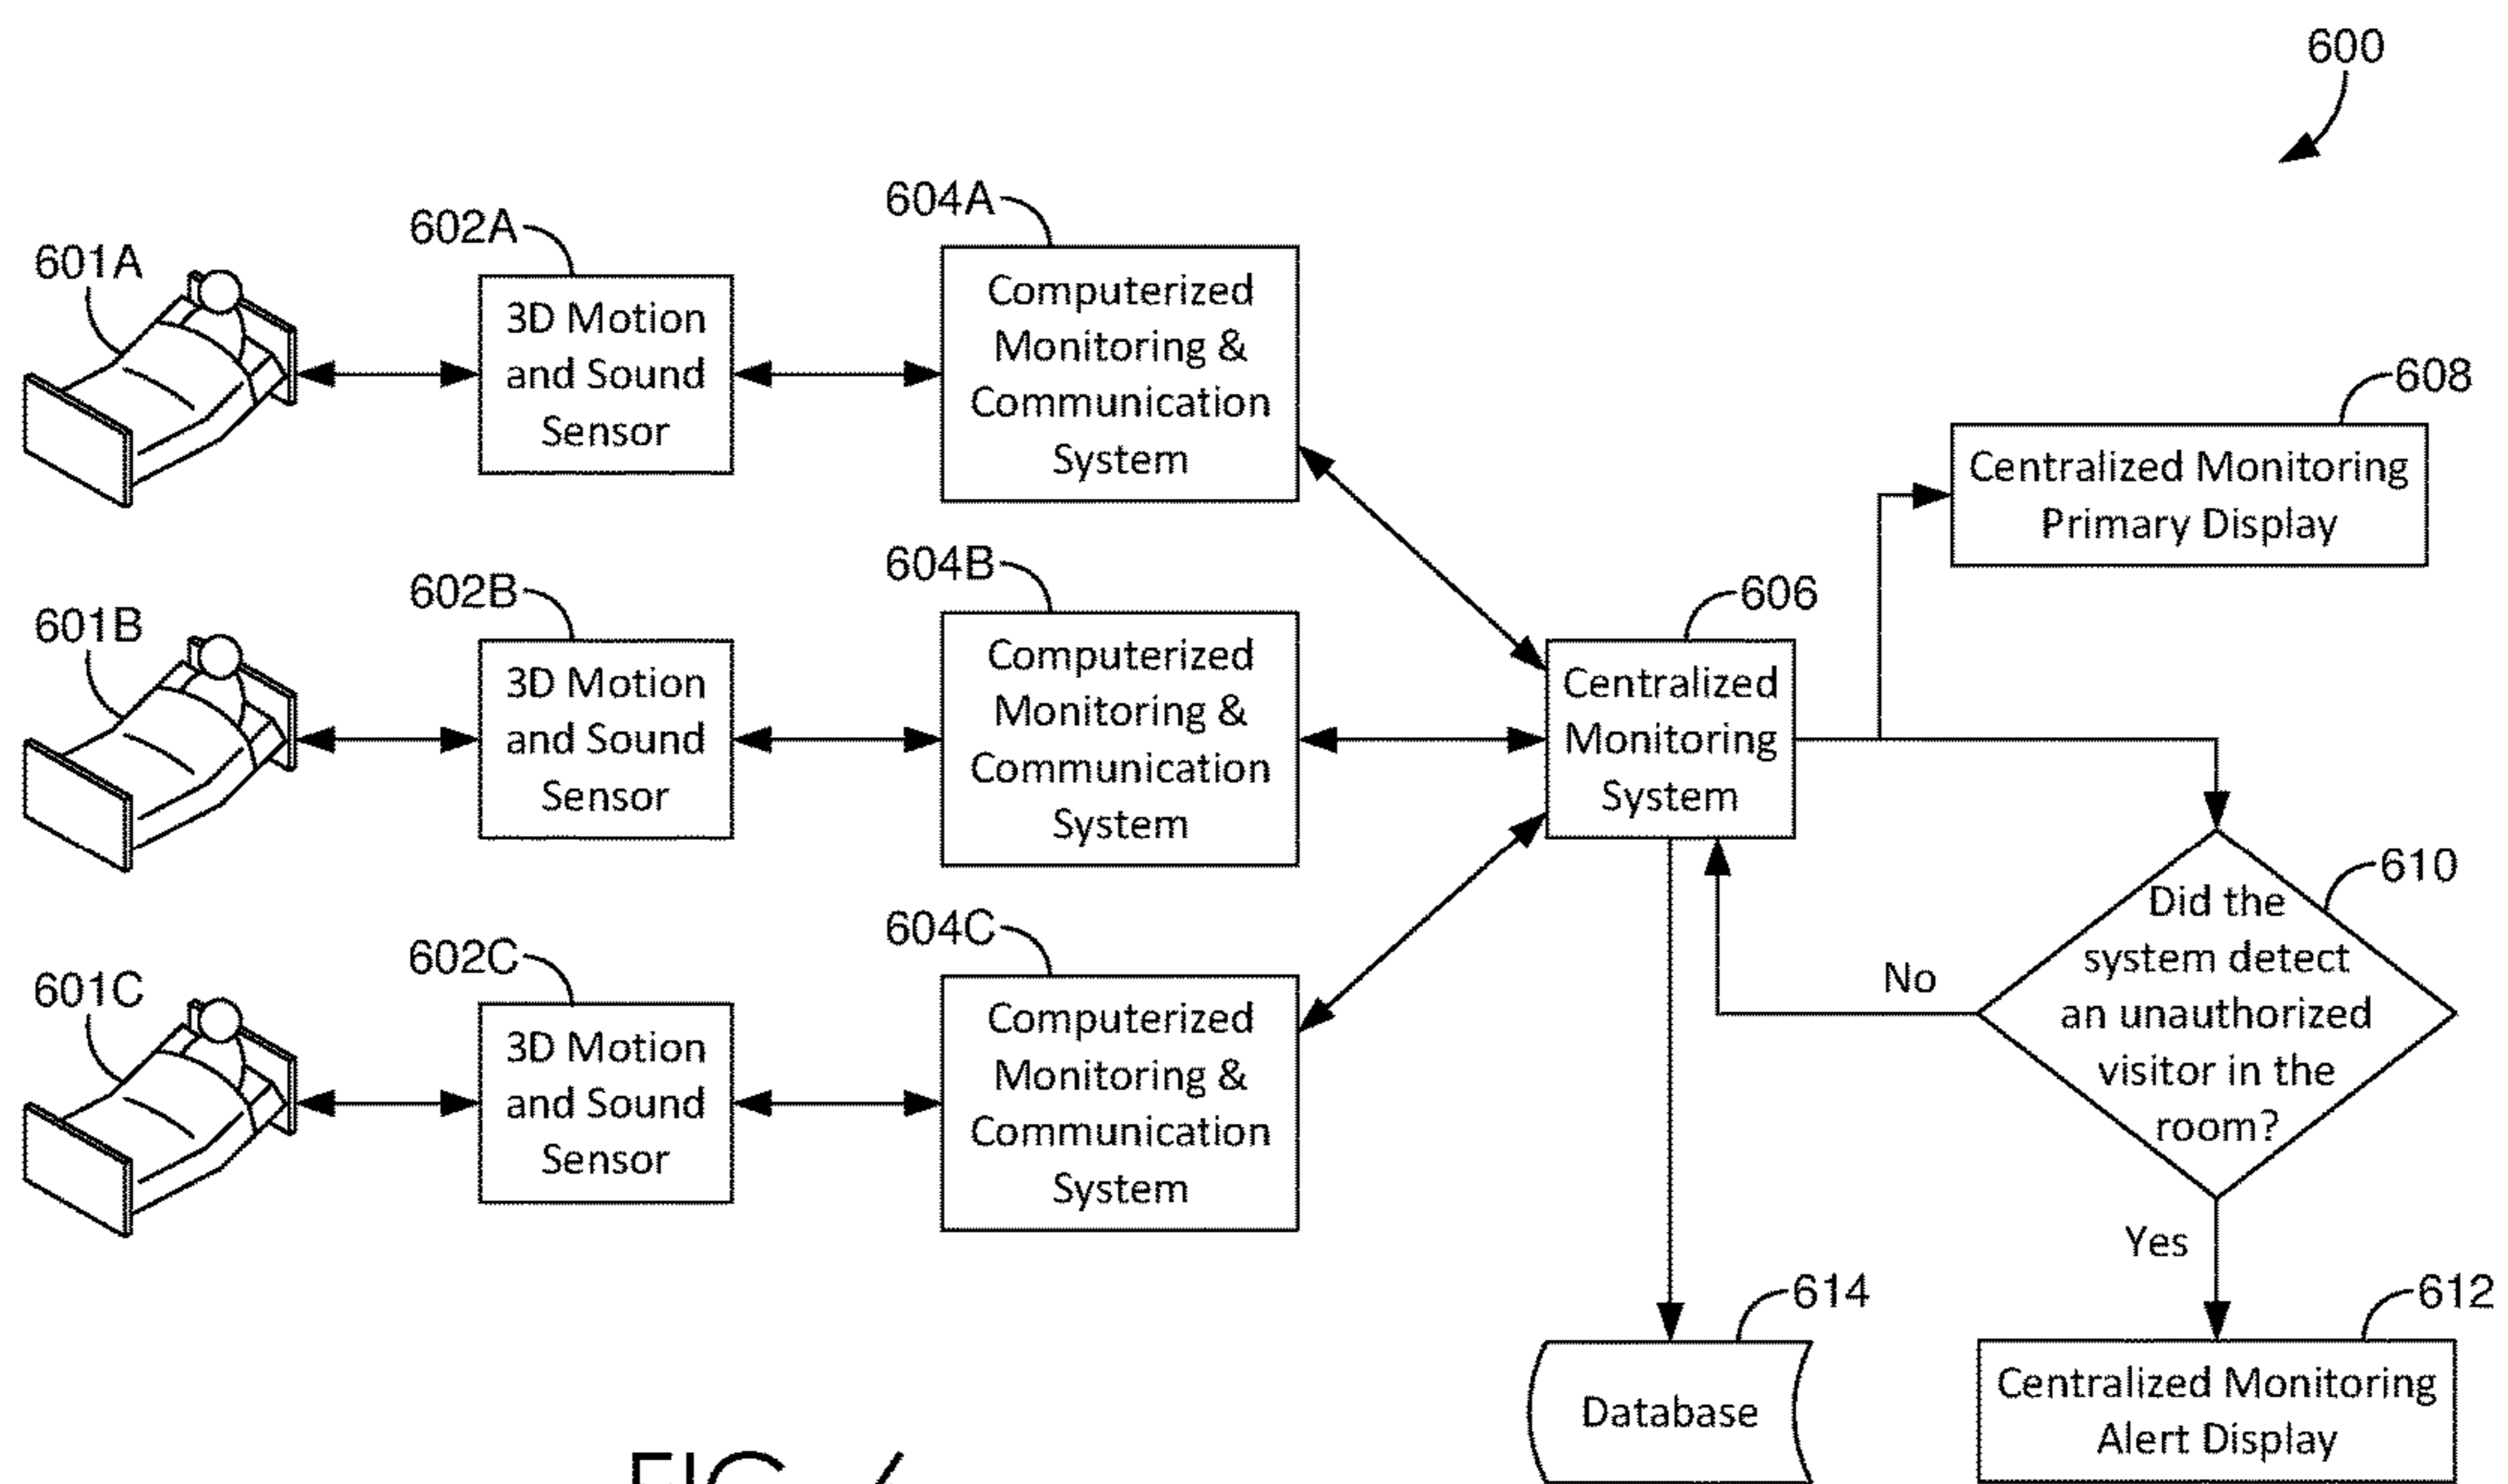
600

601A

602A

3D Motion and Sound Sensor

604A

Computerized Monitoring & Communication System

601B

602B

3D Motion and Sound Sensor

604B

Computerized Monitoring & Communication System

601C

602C

3D Motion and Sound Sensor

604C

Computerized Monitoring & Communication System

606

Centralized Monitoring System

608

Centralized Monitoring Primary Display

610

Did the system detect an unauthorized visitor in the room?

No

Yes

614

Database

612

Centralized Monitoring Alert Display

FIG. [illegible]